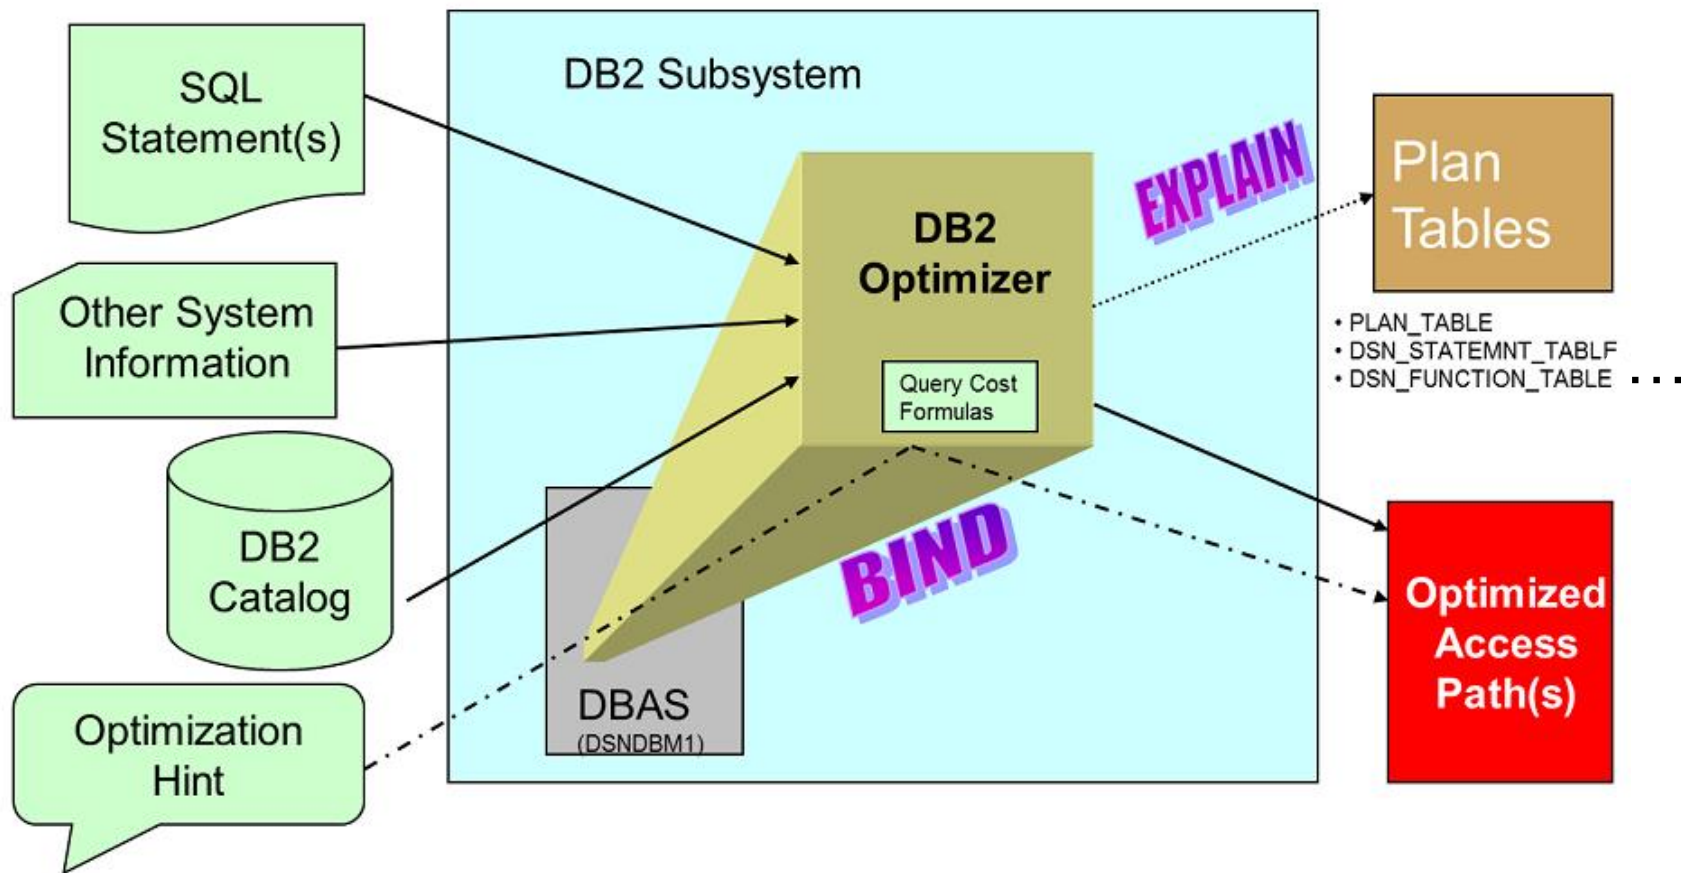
SQL Statement(s)

Other System Information

DB2 Catalog

Optimization Hint

DB2 Subsystem

DB2 Optimizer

Query Cost Formulas

DBAS (DSNDBM1)

EXPLAIN

BIND

Plan Tables

• PLAN_TABLE
• DSN_STATEMNT_TABLF
• DSN_FUNCTION_TABLE . . .

Optimized Access Path(s)